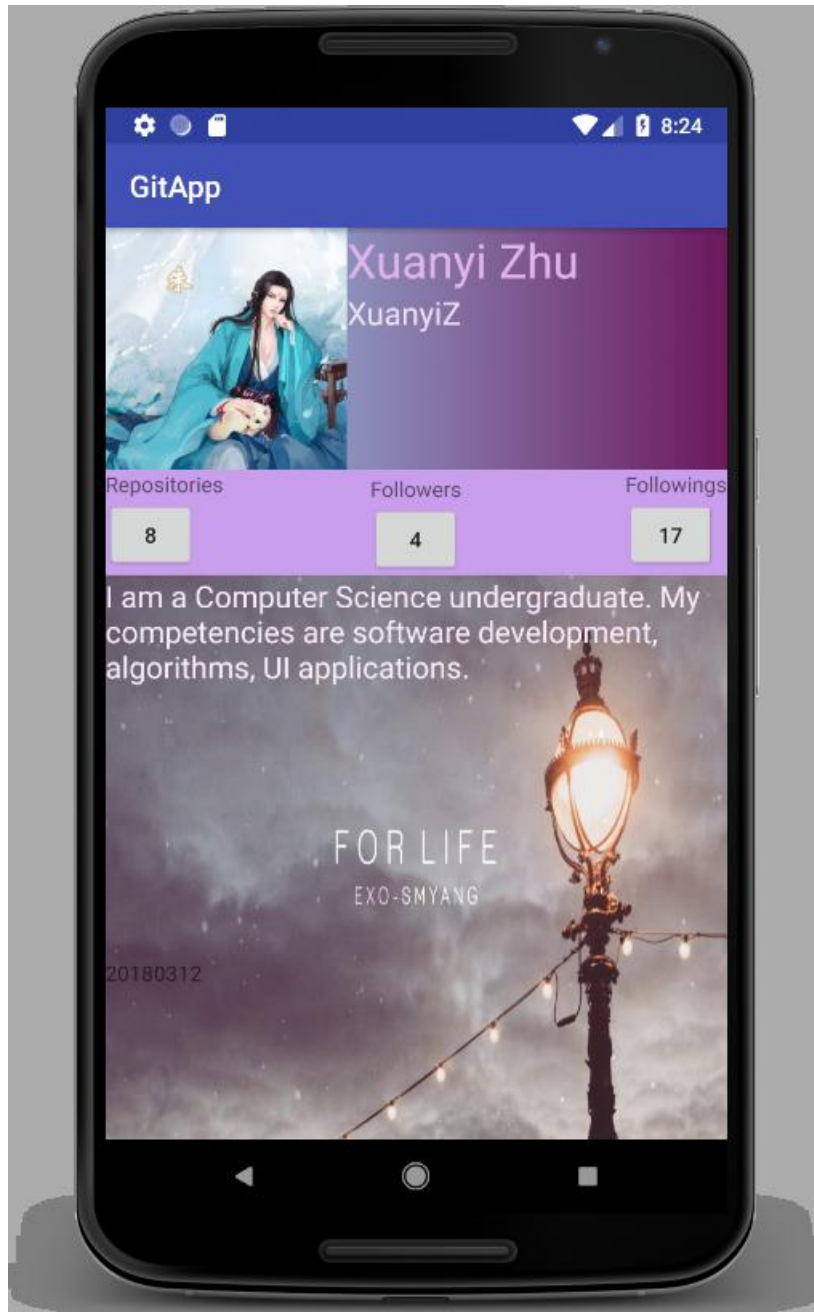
8:24

GitApp

Xuanyi Zhu
XuanyiZ

Repositories
8

Followers
4

Followings
17

I am a Computer Science undergraduate. My competencies are software development, algorithms, UI applications.

FOR LIFE
EXO-SMYANG

20180312